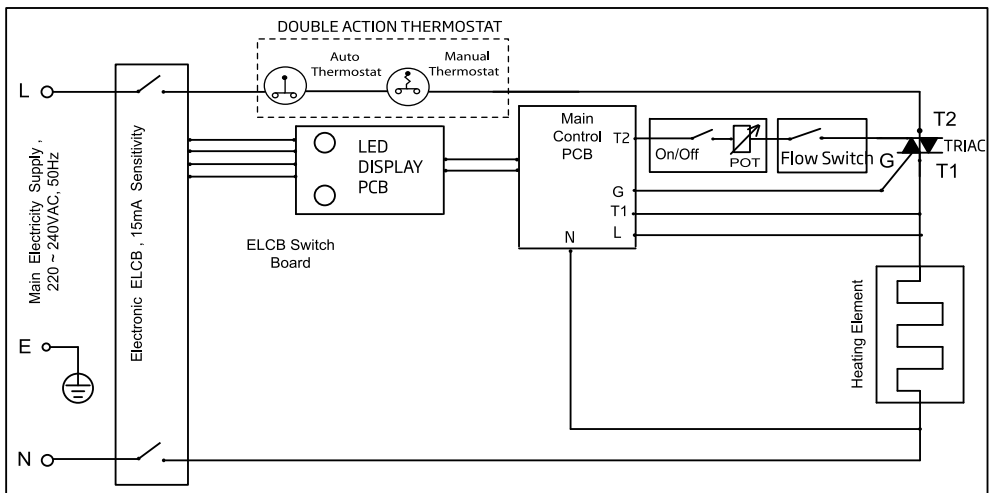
DOUBLE ACTION THERMOSTAT

Auto Thermostat

Manual Thermostat

L

Main Electricity Supply , 220 ~ 240VAC, 50Hz

Electronic ELCB , 15mA Sensitivity

LED DISPLAY PCB

ELCB Switch Board

Main Control PCB

T2

G

T1

L

N

On/Off

POT

Flow Switch

G

T2

TRIAC

T1

Heating Element

E

N